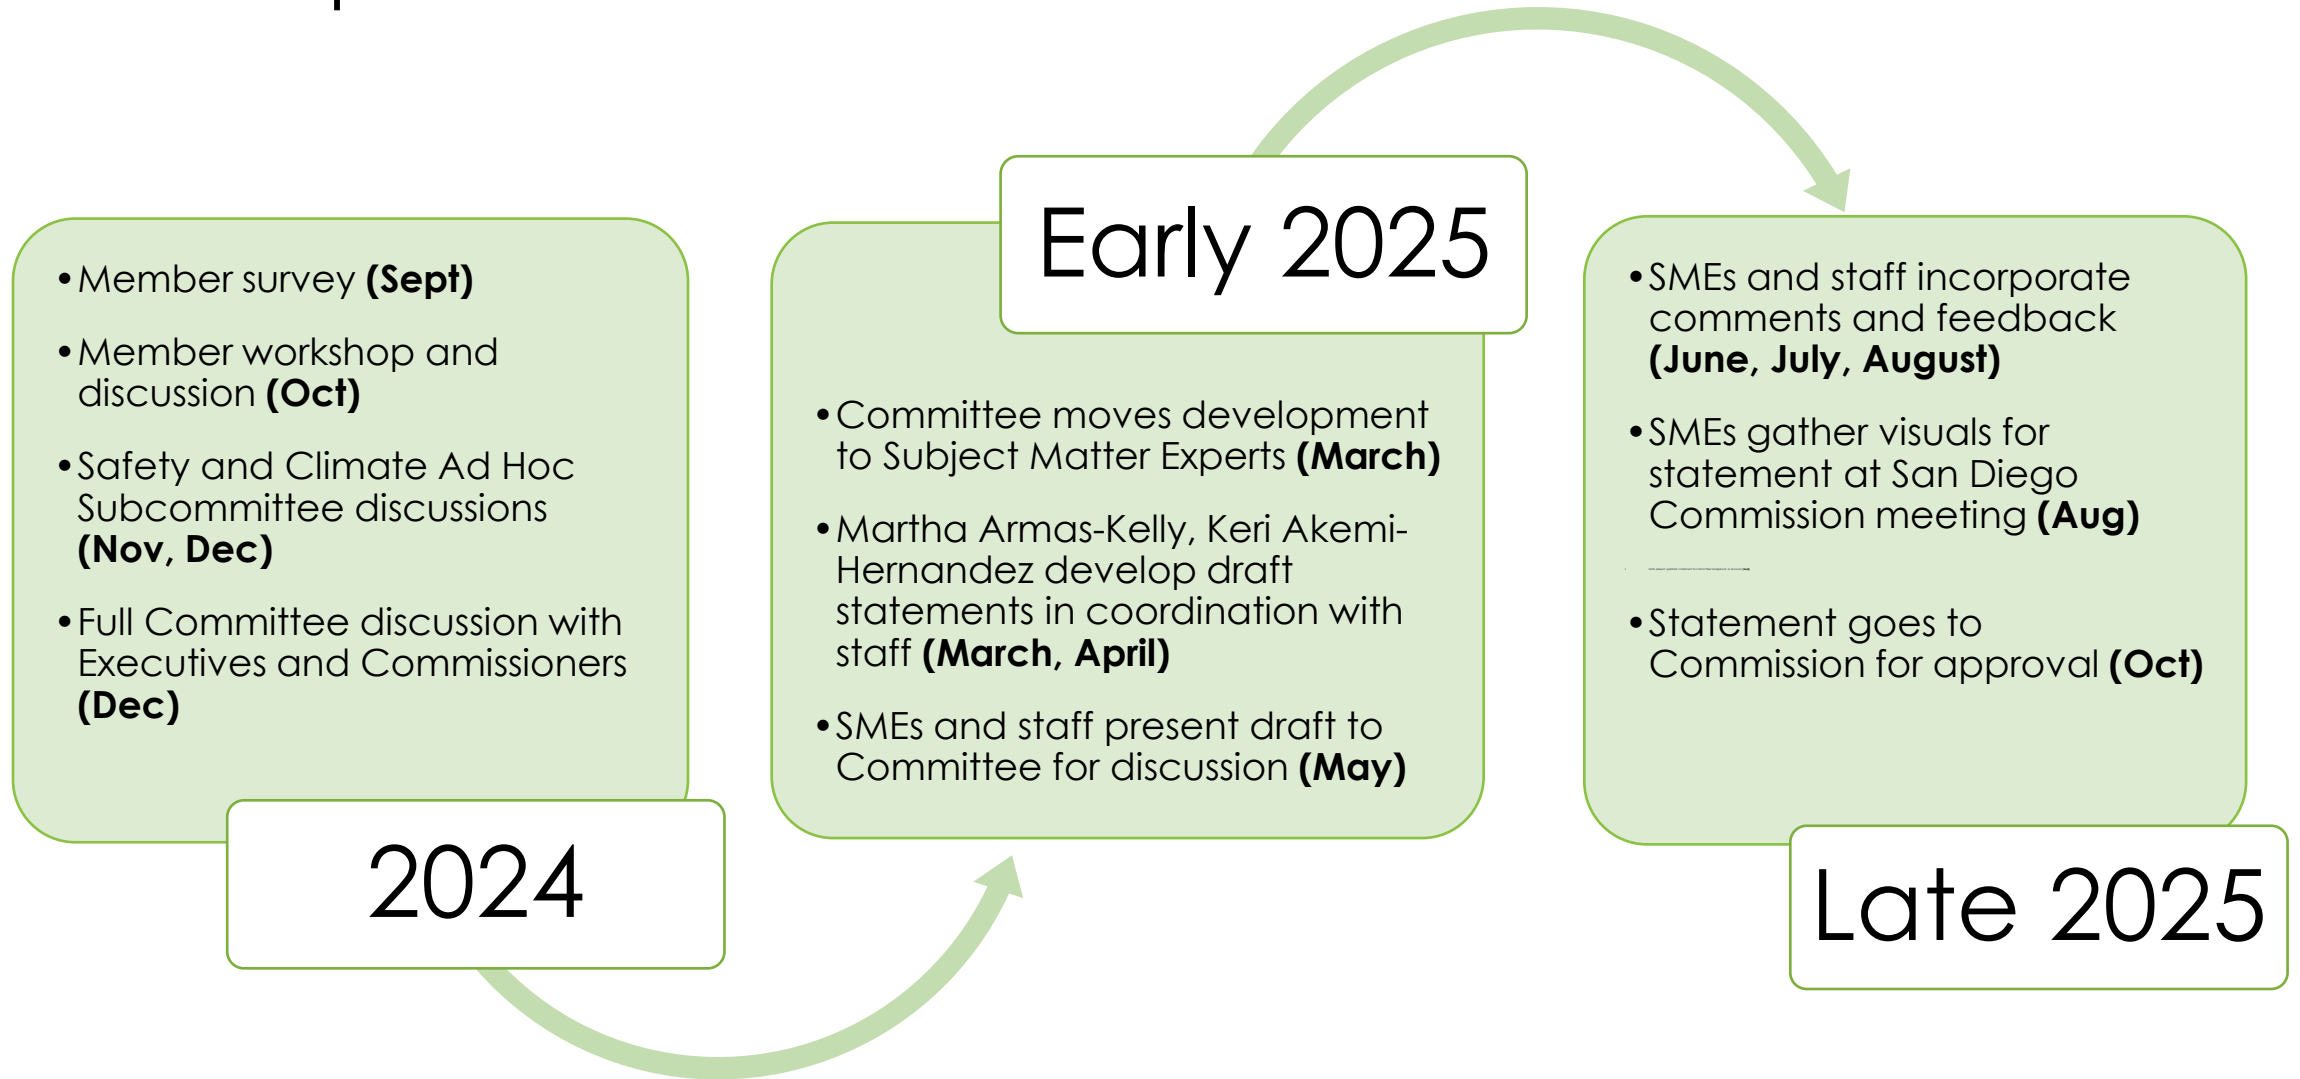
- Member survey **(Sept)**
- Member workshop and discussion **(Oct)**
- Safety and Climate Ad Hoc Subcommittee discussions **(Nov, Dec)**
- Full Committee discussion with Executives and Commissioners **(Dec)**

2024

Early 2025

- Committee moves development to Subject Matter Experts **(March)**
- Martha Armas-Kelly, Keri Akemi-Hernandez develop draft statements in coordination with staff **(March, April)**
- SMEs and staff present draft to Committee for discussion **(May)**

- SMEs and staff incorporate comments and feedback **(June, July, August)**
- SMEs gather visuals for statement at San Diego Commission meeting **(Aug)**
- Statement goes to Commission for approval **(Oct)**

Late 2025